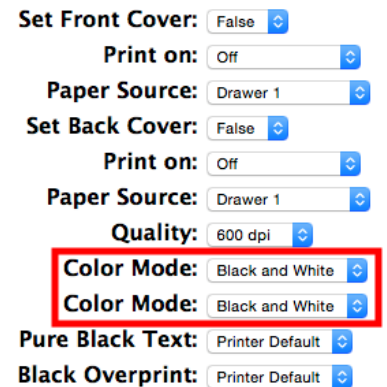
Set Front Cover: False
Print on: Off
Paper Source: Drawer 1
Set Back Cover: False
Print on: Off
Paper Source: Drawer 1
Quality: 600 dpi
Color Mode: Black and White
Color Mode: Black and White
Pure Black Text: Printer Default
Black Overprint: Printer Default